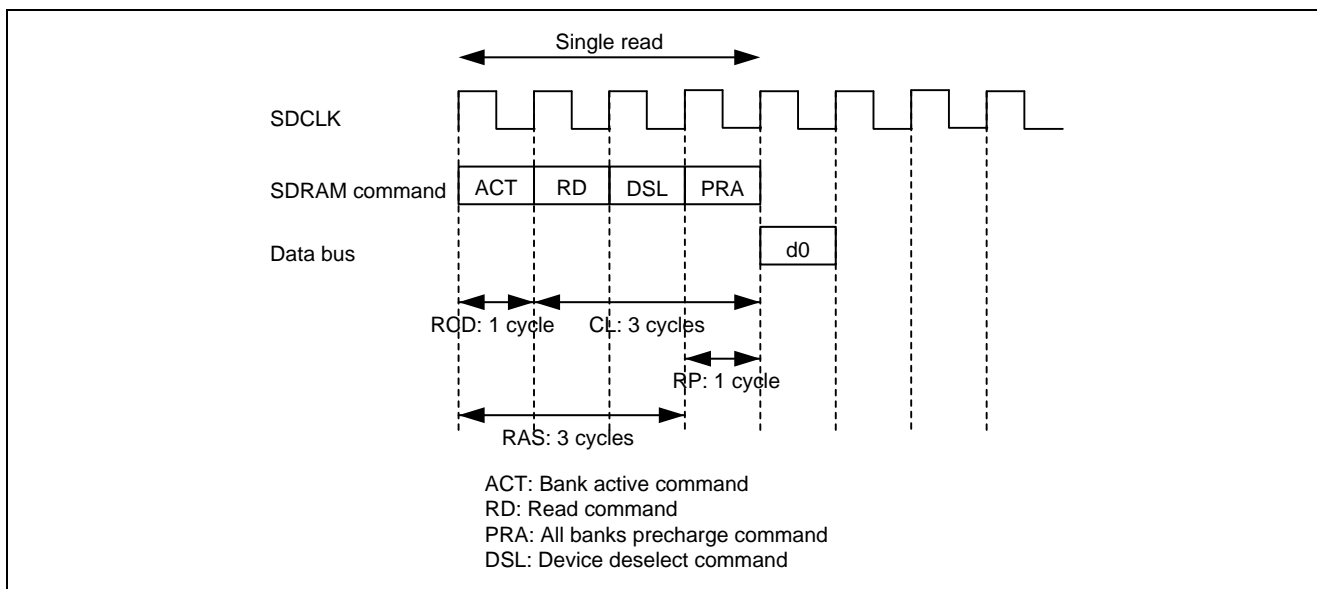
Single read

SDCLK

SDRAM command

| ACT | RD | DSL | PRA |
|---|---|---|---|

Data bus

d0

RCD: 1 cycle

CL: 3 cycles

RP: 1 cycle

RAS: 3 cycles

ACT: Bank active command
RD: Read command
PRA: All banks precharge command
DSL: Device deselect command